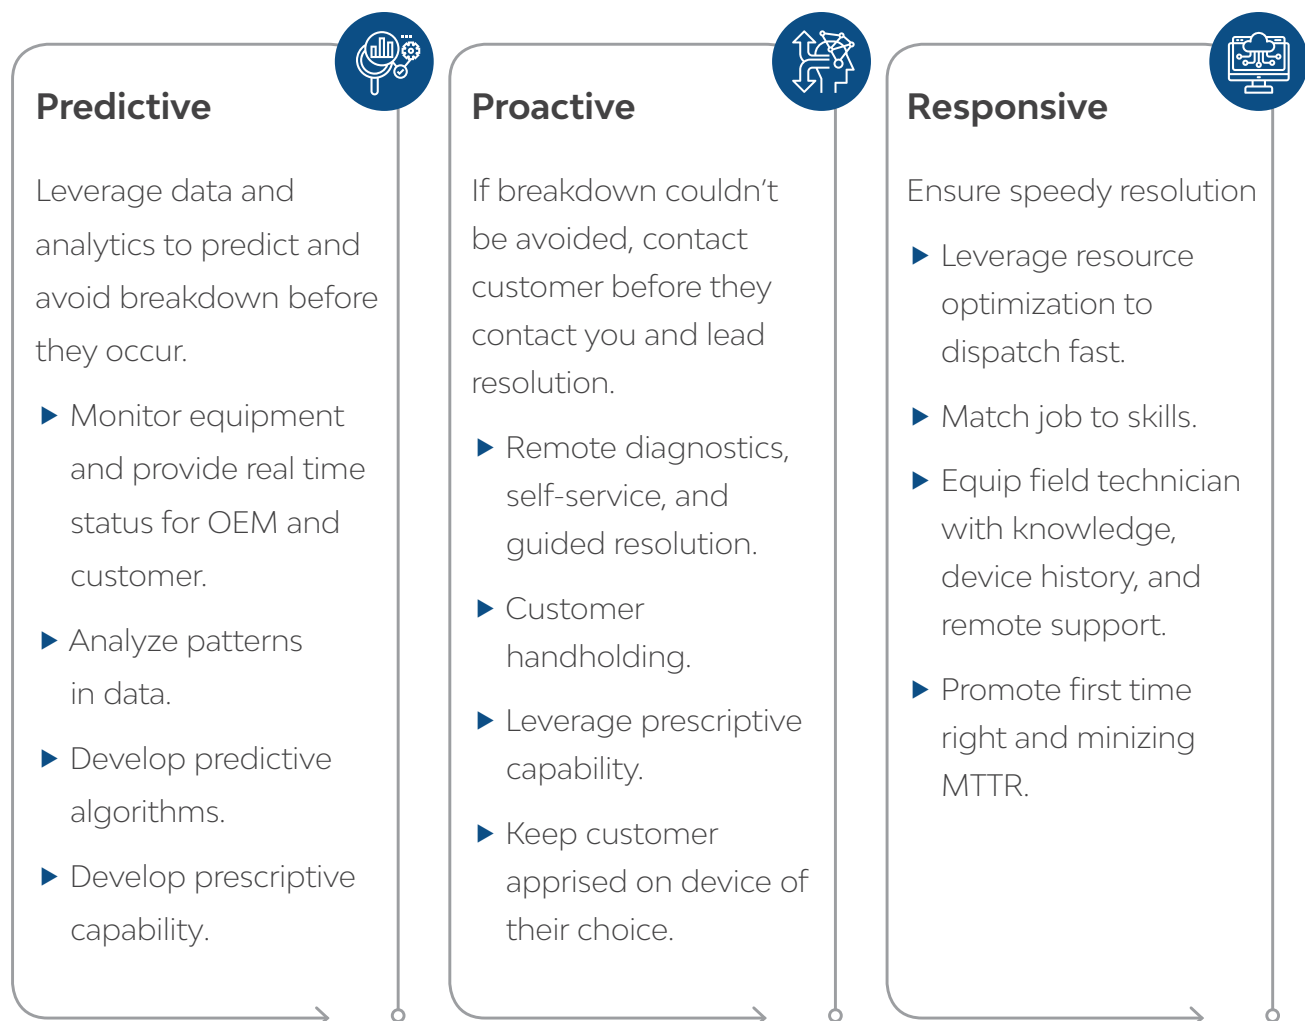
Predictive

Leverage data and analytics to predict and avoid breakdown before they occur.

▶ Monitor equipment and provide real time status for OEM and customer.

▶ Analyze patterns in data.

▶ Develop predictive algorithms.

▶ Develop prescriptive capability.

Proactive

If breakdown couldn't be avoided, contact customer before they contact you and lead resolution.

▶ Remote diagnostics, self-service, and guided resolution.

▶ Customer handholding.

▶ Leverage prescriptive capability.

▶ Keep customer apprised on device of their choice.

Responsive

Ensure speedy resolution

▶ Leverage resource optimization to dispatch fast.

▶ Match job to skills.

▶ Equip field technician with knowledge, device history, and remote support.

▶ Promote first time right and minizing MTTR.